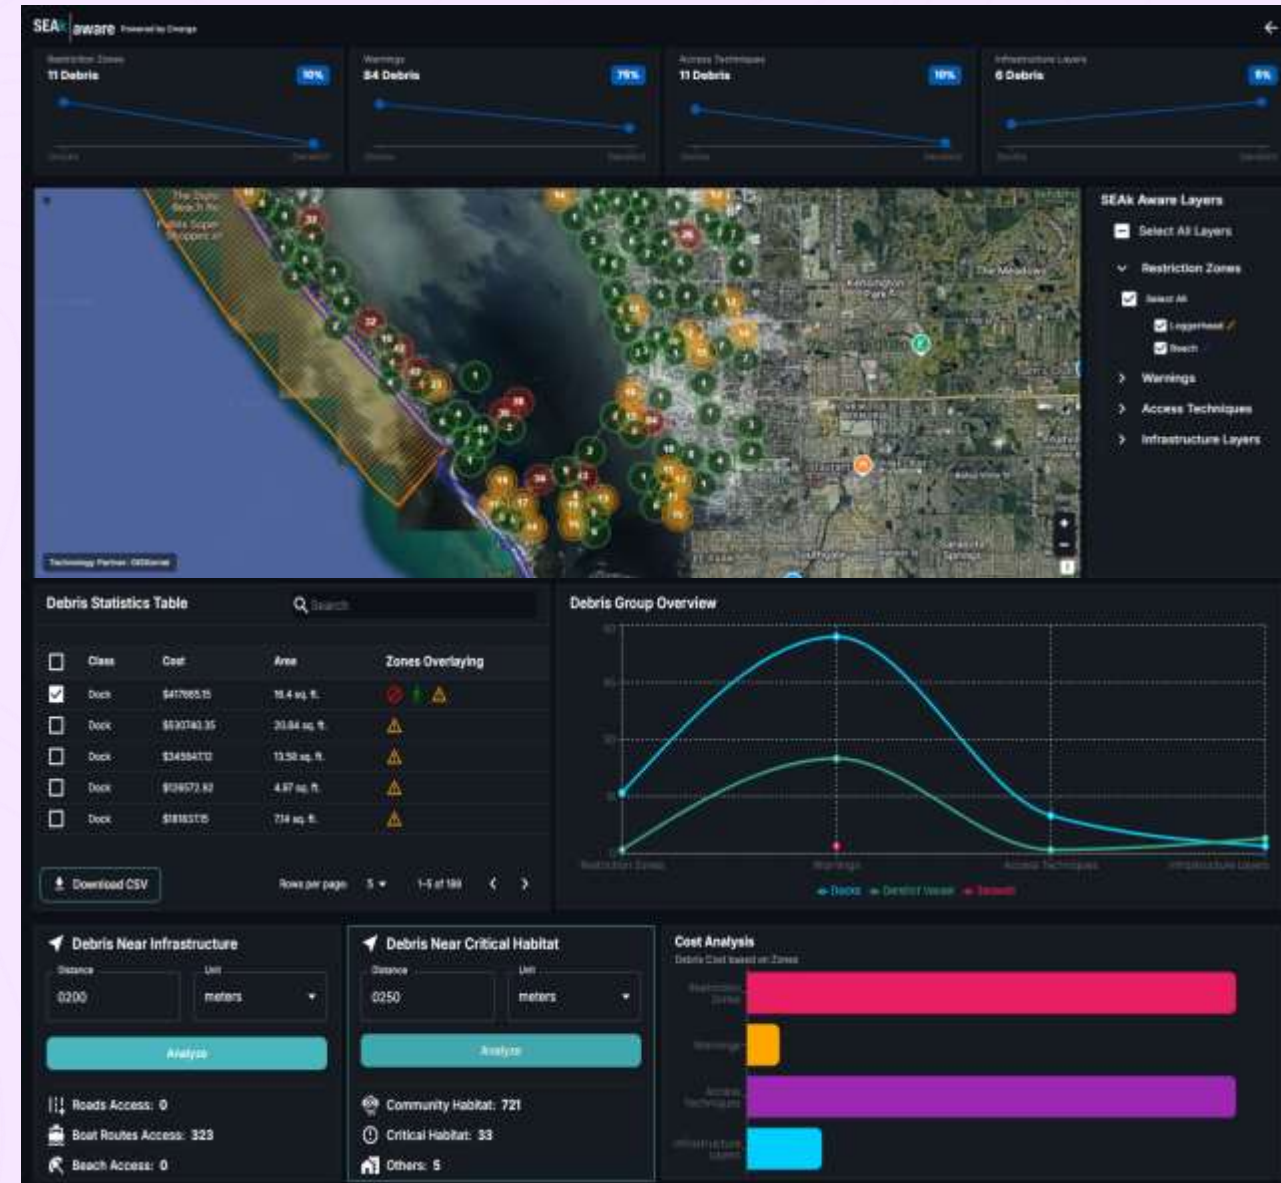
SEAk aware Powered by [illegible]

Restriction Zones
11 Debris
10%

Warnings
84 Debris
79%

Access Techniques
11 Debris
10%

Infrastructure Layers
6 Debris
6%

SEAk Aware Layers
Select All Layers
Restriction Zones
Select All
Loggerhead
Beach
Warnings
Access Techniques
Infrastructure Layers

The Meadows
Kensington Park

Technology Partner: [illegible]

Debris Statistics Table
Search

| | Class | Cost | Area | Zones Overlaying |
|---|---|---|---|---|
| ☑ | Dock | $41766535 | 19.4 sq. ft. | |
| ☐ | Dock | $530740.35 | 20.84 sq. ft. | |
| ☐ | Dock | $34594712 | 13.50 sq. ft. | |
| ☐ | Dock | $139572.82 | 4.87 sq. ft. | |
| ☐ | Dock | $18183715 | 7.14 sq. ft. | |

Download CSV
Rows per page 5 1-5 of 189

Debris Group Overview
Restriction Zones Warnings Access Techniques Infrastructure Layers
Docks Derelict Vessel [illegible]

Debris Near Infrastructure
Distance
0200
Unit
meters
Analyze
Roads Access: 0
Boat Routes Access: 323
Beach Access: 0

Debris Near Critical Habitat
Distance
0250
Unit
meters
Analyze
Community Habitat: 721
Critical Habitat: 33
Others: 5

Cost Analysis
Debris Cost based on Zones
Restriction Zones
Warnings
Access Techniques
Infrastructure Layers